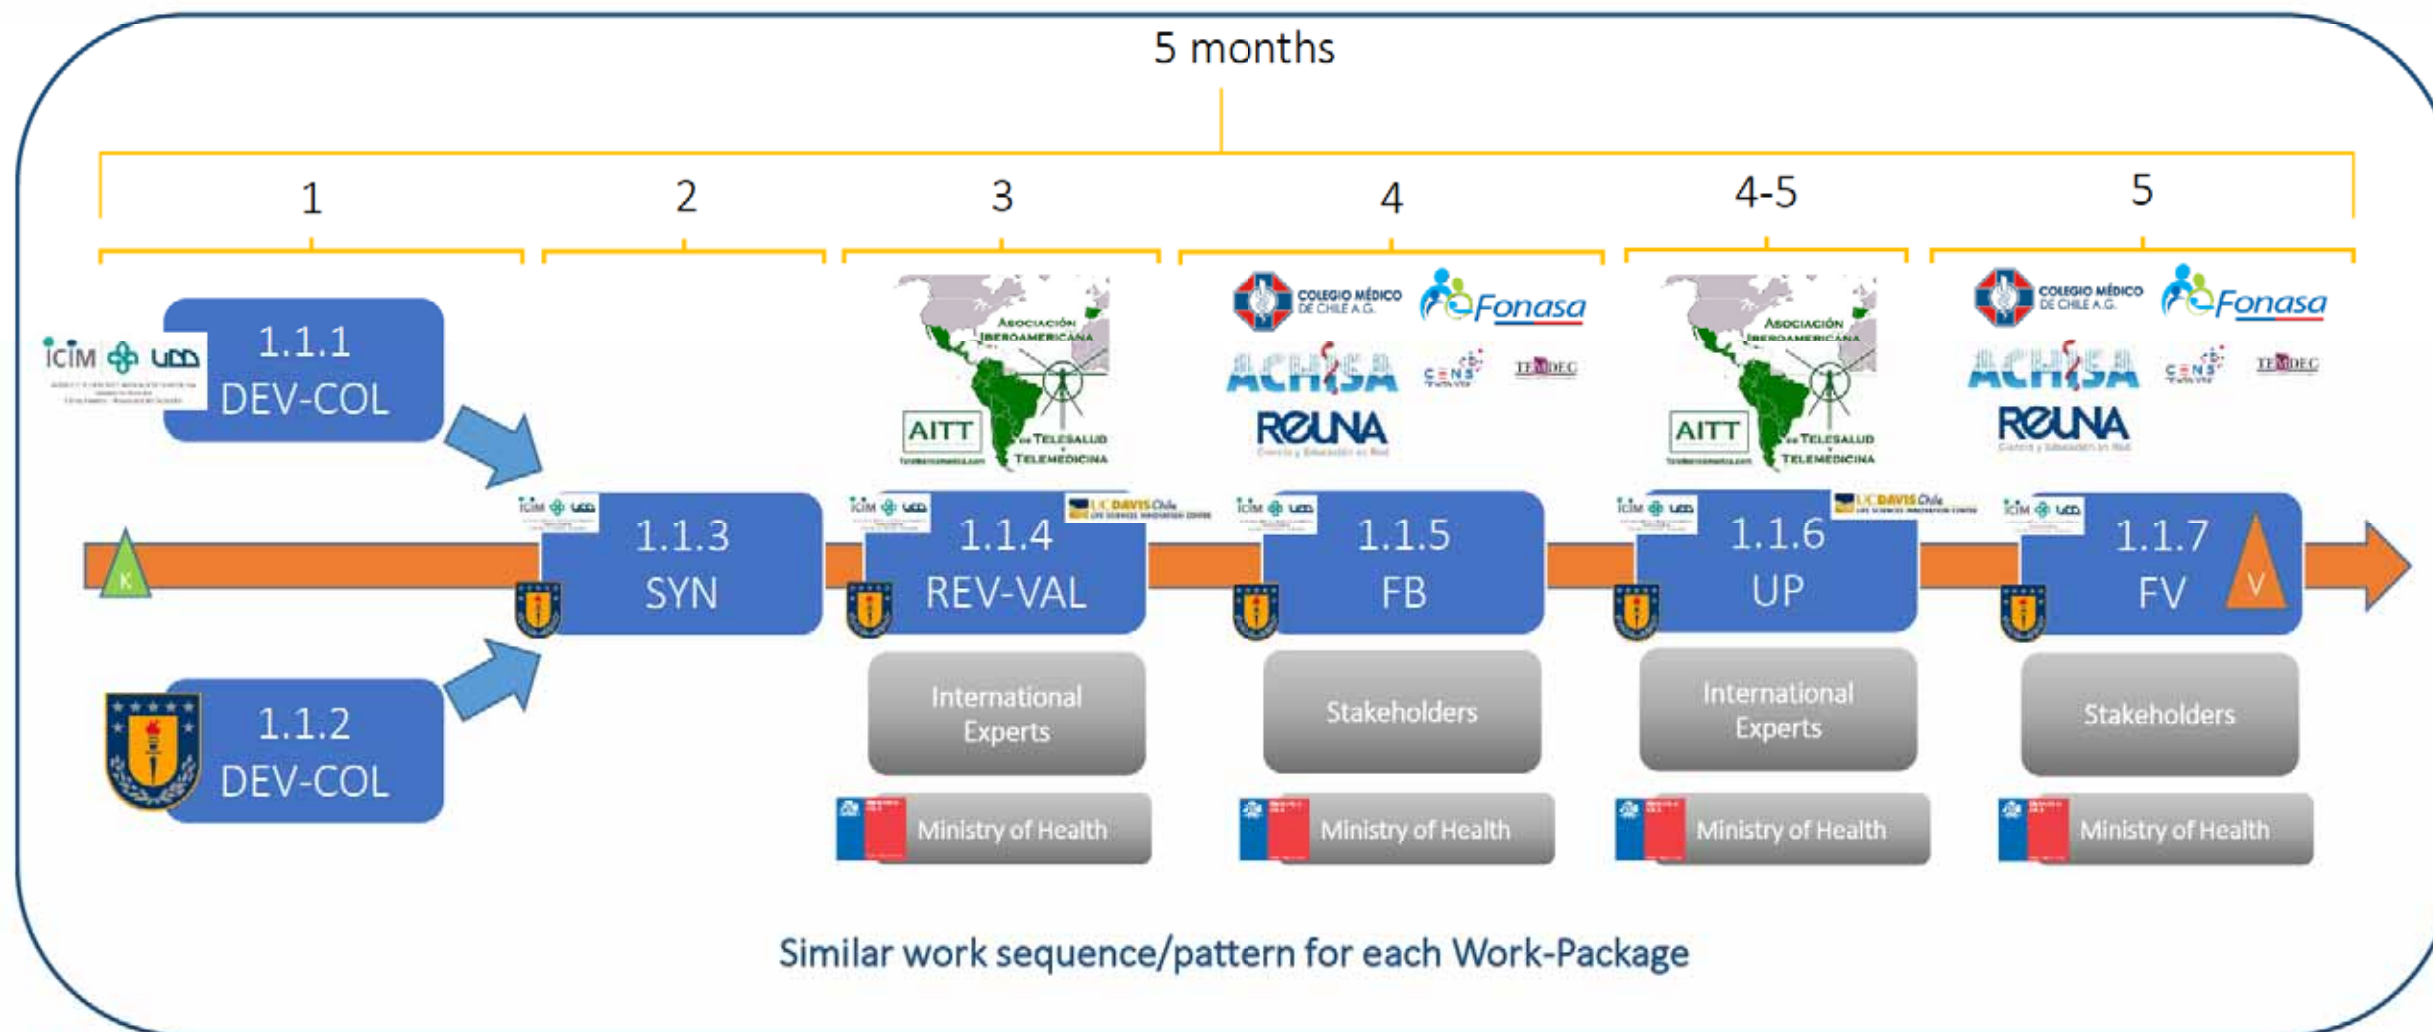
5 months

1

2

3

4

4-5

5

ICIM UDD

1.1.1 DEV-COL

1.1.2 DEV-COL

K

1.1.3 SYN

Asociación Iberoamericana de Telesalud y Telemedicina

AITT

UCDAVIS Chile

1.1.4 REV-VAL

International Experts

Ministry of Health

COLEGIO MÉDICO DE CHILE A.G.

Fonasa

ACHISA

CENS

TEMDEC

REUNA

1.1.5 FB

Stakeholders

Ministry of Health

Asociación Iberoamericana de Telesalud y Telemedicina

AITT

UCDAVIS Chile

1.1.6 UP

International Experts

Ministry of Health

COLEGIO MÉDICO DE CHILE A.G.

Fonasa

ACHISA

CENS

TEMDEC

REUNA

1.1.7 FV

V

Stakeholders

Ministry of Health

Similar work sequence/pattern for each Work-Package